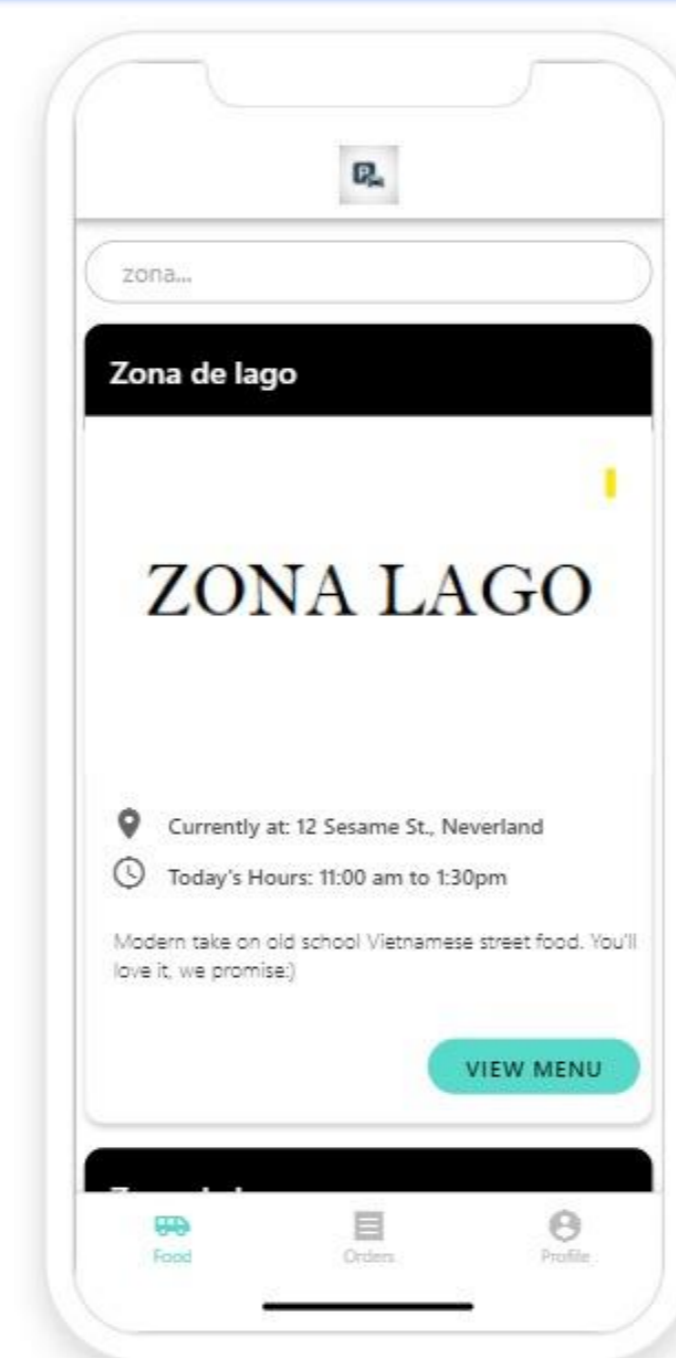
zona...

Zona de lago

ZONA LAGO

Currently at: 12 Sesame St., Neverland

Today's Hours: 11:00 am to 1:30pm

Modern take on old school Vietnamese street food. You'll love it, we promise:)

VIEW MENU

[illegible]

Food

Orders

Profile